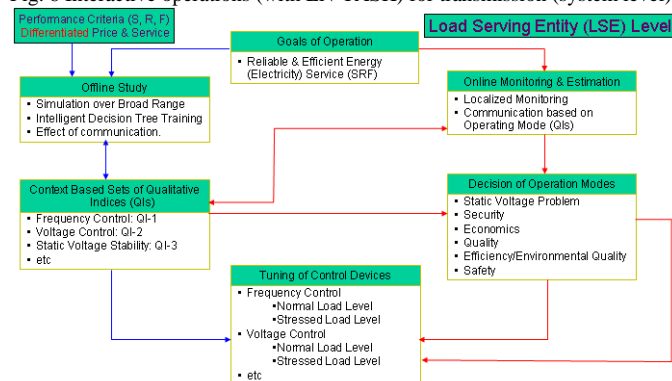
Fig. 6 Interactive operations (with LV level) for transmission (system level)

Performance Criteria (S, R, F)
Differentiated Price & Service

Load Serving Entity (LSE) Level

Goals of Operation
▪ Reliable & Efficient Energy (Electricity) Service (SRF)

Offline Study
▪ Simulation over Broad Range
▪ Intelligent Decision Tree Training
▪ Effect of communication.

Online Monitoring & Estimation
▪ Localized Monitoring
▪ Communication based on Operating Mode (QIs)

Context Based Sets of Qualitative Indices (QIs)
▪ Frequency Control: QI-1
▪ Voltage Control: QI-2
▪ Static Voltage Stability: QI-3
▪ etc

Decision of Operation Modes
▪ Static Voltage Problem
▪ Security
▪ Economics
▪ Quality
▪ Efficiency/Environmental Quality
▪ Safety

Tuning of Control Devices
▪ Frequency Control
▪Normal Load Level
▪Stressed Load Level
▪ Voltage Control
▪Normal Load Level
▪Stressed Load Level
▪ etc